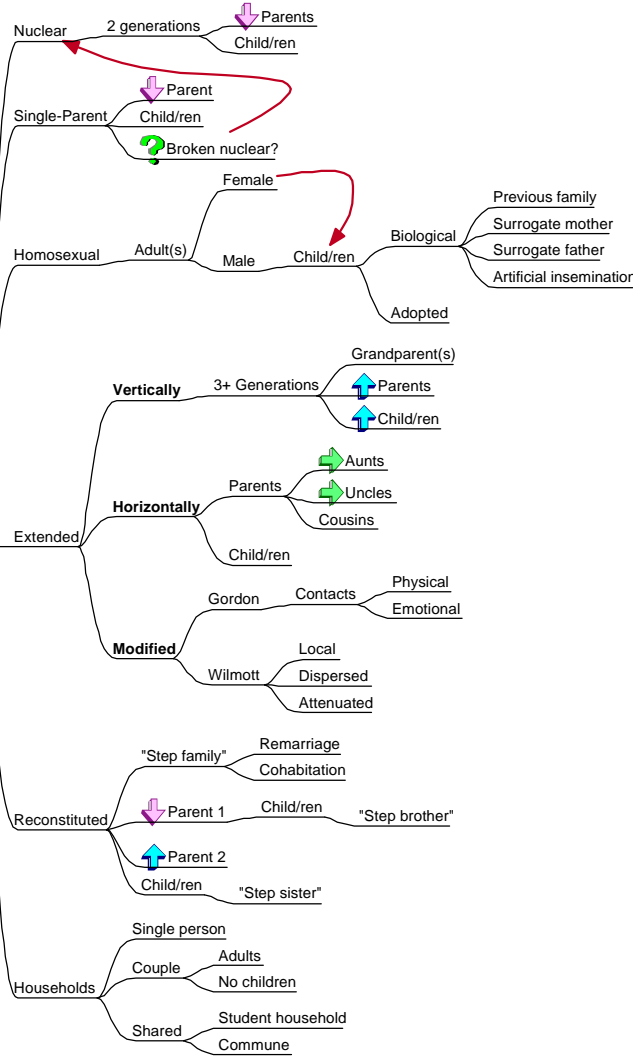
Nuclear
2 generations
Parents
Child/ren

Single-Parent
Parent
Child/ren
Broken nuclear?

Homosexual
Adult(s)
Female
Male
Child/ren
Biological
Previous family
Surrogate mother
Surrogate father
Artificial inseminatior
Adopted

Extended
Vertically
3+ Generations
Grandparent(s)
Parents
Child/ren
Horizontally
Parents
Aunts
Uncles
Cousins
Child/ren
Modified
Gordon
Contacts
Physical
Emotional
Wilmott
Local
Dispersed
Attenuated

Reconstituted
"Step family"
Remarriage
Cohabitation
Parent 1
Child/ren
"Step brother"
Parent 2
Child/ren
"Step sister"

Households
Single person
Couple
Adults
No children
Shared
Student household
Commune